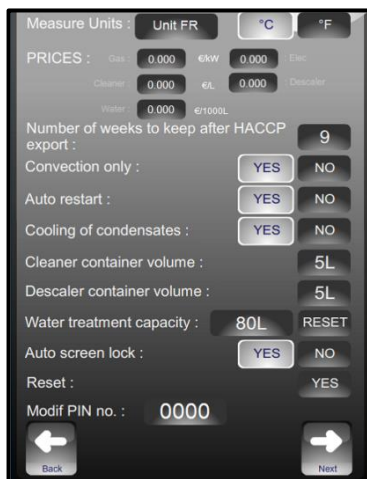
Measure Units : Unit FR °C °F

PRICES : Gas 0.000 €/kW 0.000 Elec

Cleaner 0.000 €/L 0.000 Descaler

Water 0.000 €/1000L

Number of weeks to keep after HACCP export : 9

Convection only : YES NO

Auto restart : YES NO

Cooling of condensates : YES NO

Cleaner container volume : 5L

Descaler container volume : 5L

Water treatment capacity : 80L RESET

Auto screen lock : YES NO

Reset : YES

Modif PIN no. : 0000

Back

Next